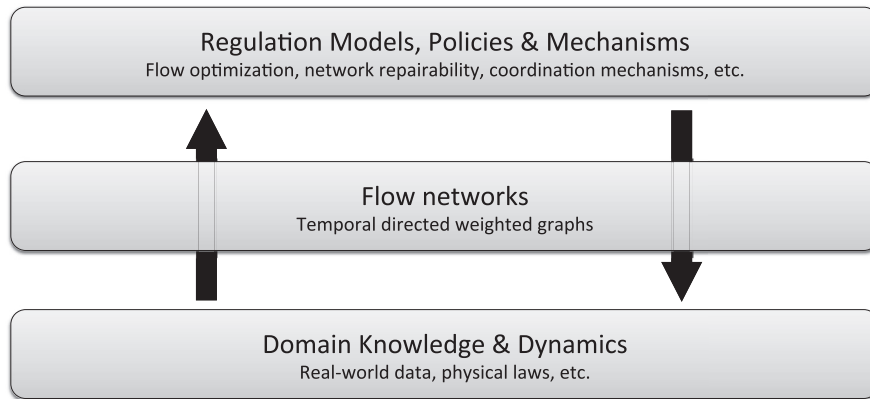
Regulation Models, Policies & Mechanisms
Flow optimization, network repairability, coordination mechanisms, etc.

Flow networks
Temporal directed weighted graphs

Domain Knowledge & Dynamics
Real-world data, physical laws, etc.